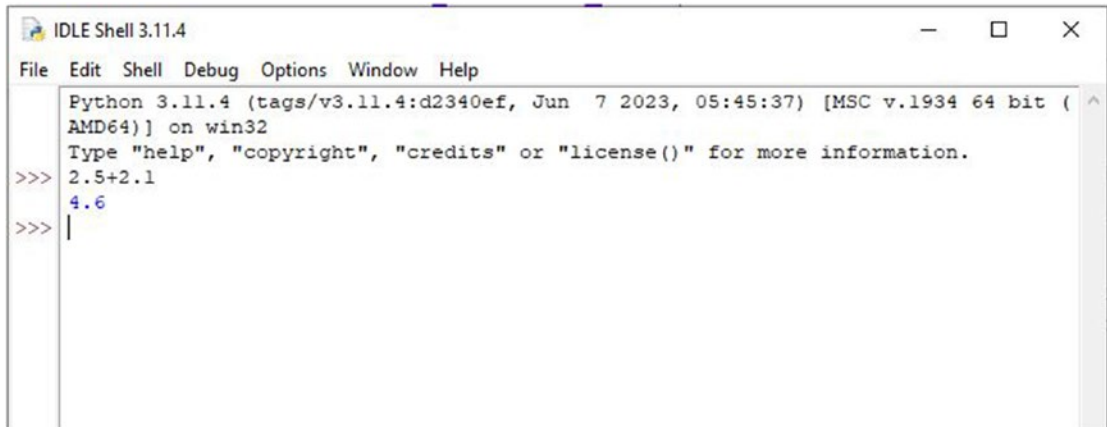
IDLE Shell 3.11.4

File Edit Shell Debug Options Window Help

Python 3.11.4 (tags/v3.11.4:d2340ef, Jun 7 2023, 05:45:37) [MSC v.1934 64 bit (AMD64)] on win32
Type "help", "copyright", "credits" or "license()" for more information.
>>> 2.5+2.1
4.6
>>>